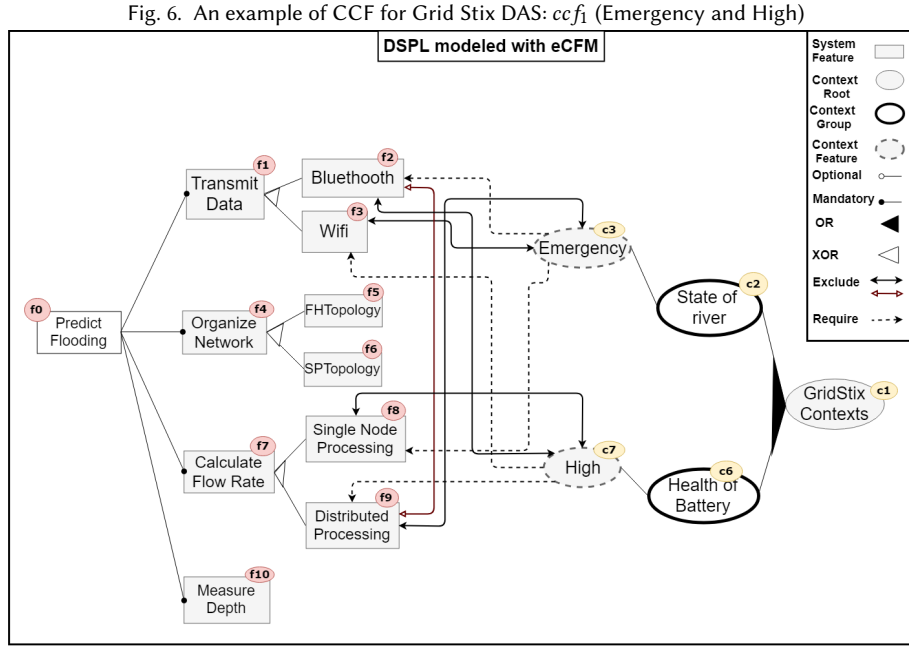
Fig. 6. An example of CCF for Grid Stix DAS: $ccf_1$ (Emergency and High)

DSPL modeled with eCFM

System Feature
Context Root
Context Group
Context Feature
Optional
Mandatory
OR
XOR
Exclude
Require

f0 Predict Flooding
f1 Transmit Data
f2 Bluethooth
f3 Wifi
f4 Organize Network
f5 FHTopology
f6 SPTopology
f7 Calculate Flow Rate
f8 Single Node Processing
f9 Distributed Processing
f10 Measure Depth

c3 Emergency
c2 State of river
c1 GridStix Contexts
c7 High
c6 Health of Battery